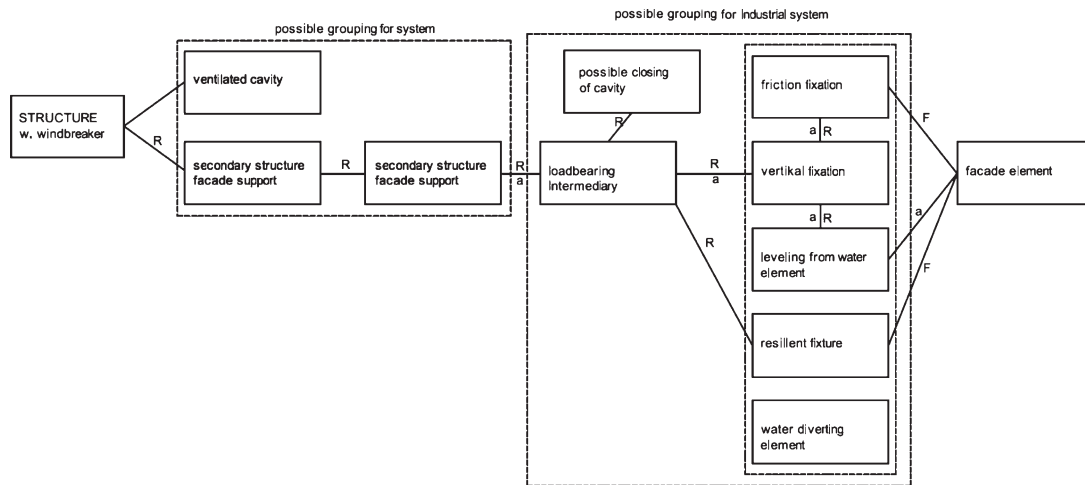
possible grouping for system

possible grouping for Industrial system

STRUCTURE w. windbreaker

R

ventilated cavity

secondary structure facade support

R

secondary structure facade support

R

a

possible closing of cavity

R

loadbearing Intermediary

R

a

R

friction fixation

a R

vertikal fixation

a R

leveling from water element

resillent fixture

water diverting element

F

a

F

facade element